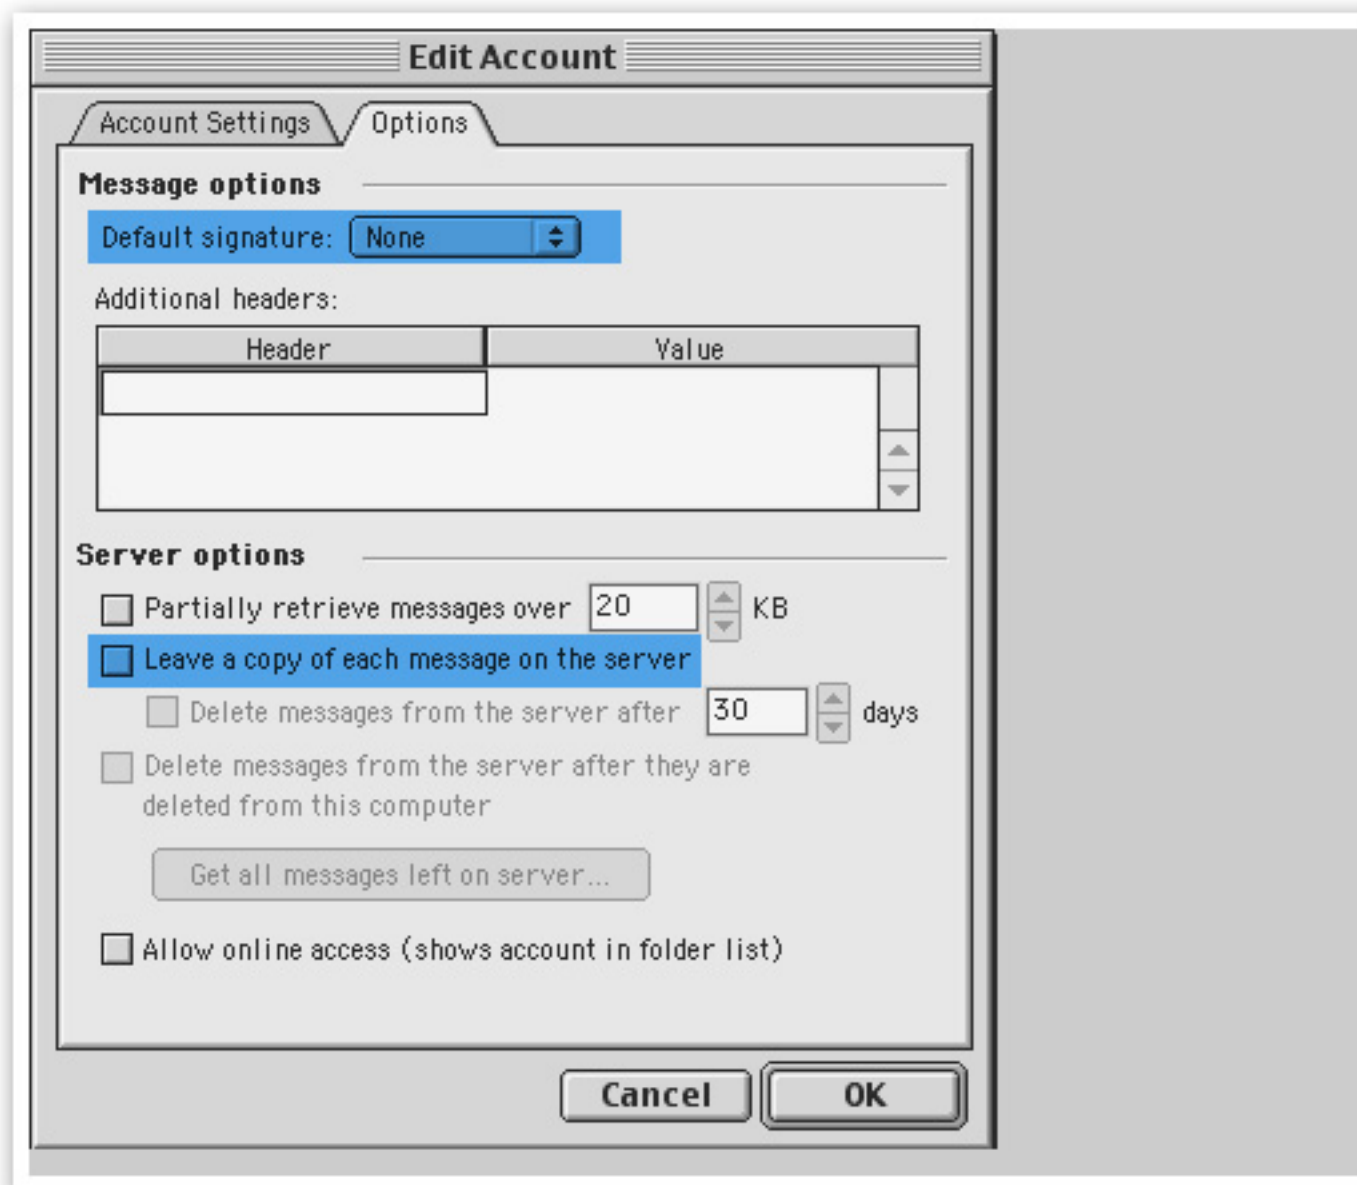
Edit Account

Account Settings | Options

Message options

Default signature: None

Additional headers:

| Header | Value |
|---|---|
| | |

Server options

Partially retrieve messages over 20 KB

Leave a copy of each message on the server

Delete messages from the server after 30 days

Delete messages from the server after they are deleted from this computer

Get all messages left on server...

Allow online access (shows account in folder list)

Cancel OK